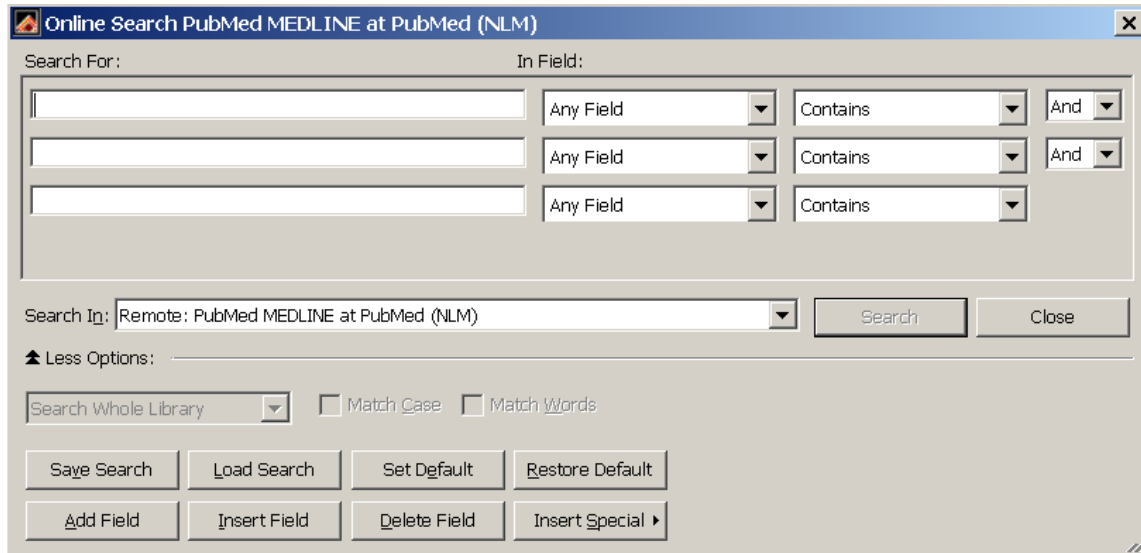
Online Search PubMed MEDLINE at PubMed (NLM)

Search For:

In Field:

Any Field

Contains

And

Any Field

Contains

And

Any Field

Contains

Search In: Remote: PubMed MEDLINE at PubMed (NLM)

Search

Close

Less Options:

Search Whole Library

Match Case

Match Words

Save Search

Load Search

Set Default

Restore Default

Add Field

Insert Field

Delete Field

Insert Special